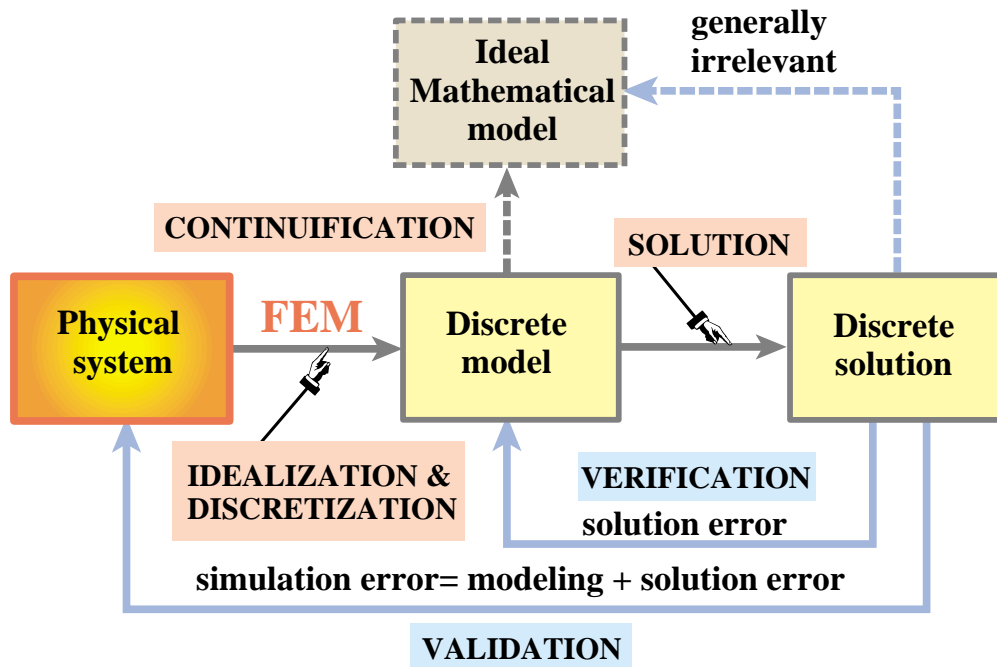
generally irrelevant

Ideal Mathematical model

CONTINUIFICATION

SOLUTION

Physical system

FEM

Discrete model

Discrete solution

IDEALIZATION & DISCRETIZATION

VERIFICATION

solution error

simulation error= modeling + solution error

VALIDATION